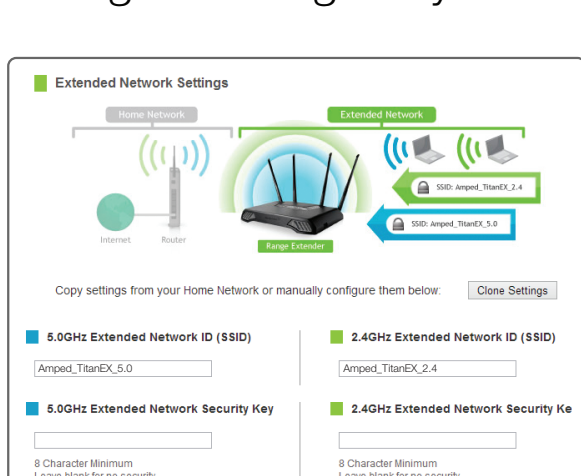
Extended Network Settings

Home Network

Extended Network

Internet

Router

Range Extender

SSID: Amped_TitanEX_2.4

SSID: Amped_TitanEX_5.0

Copy settings from your Home Network or manually configure them below:

Clone Settings

5.0GHz Extended Network ID (SSID)

Amped_TitanEX_5.0

5.0GHz Extended Network Security Key

8 Character Minimum

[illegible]

2.4GHz Extended Network ID (SSID)

Amped_TitanEX_2.4

2.4GHz Extended Network Security Ke

8 Character Minimum

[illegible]